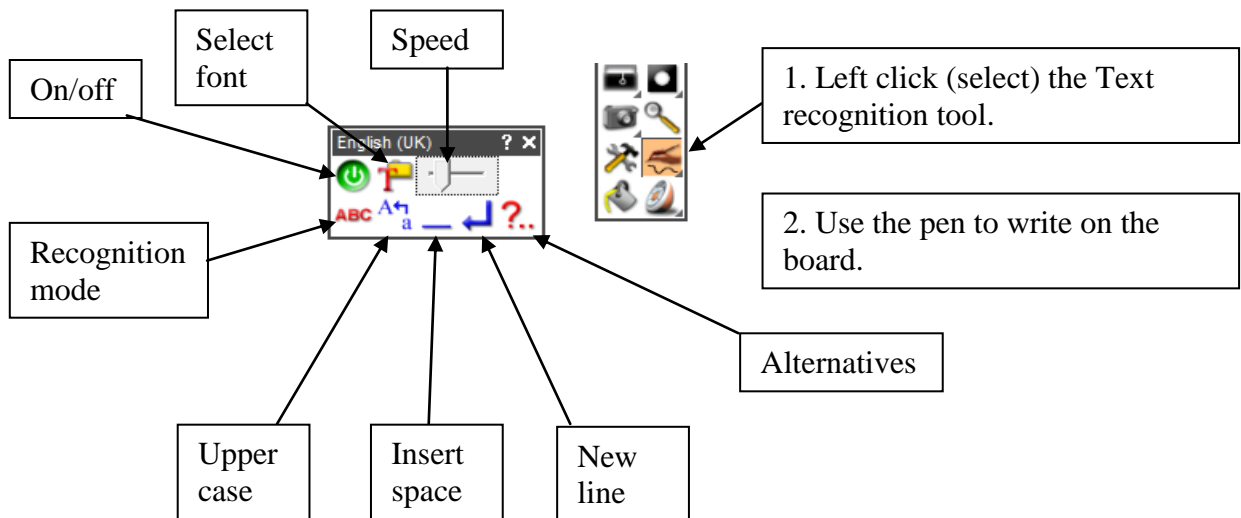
Select font

Speed

On/off

English (UK) ? ✕

ABC

1. Left click (select) the Text recognition tool.

2. Use the pen to write on the board.

Recognition mode

Alternatives

Upper case

Insert space

New line